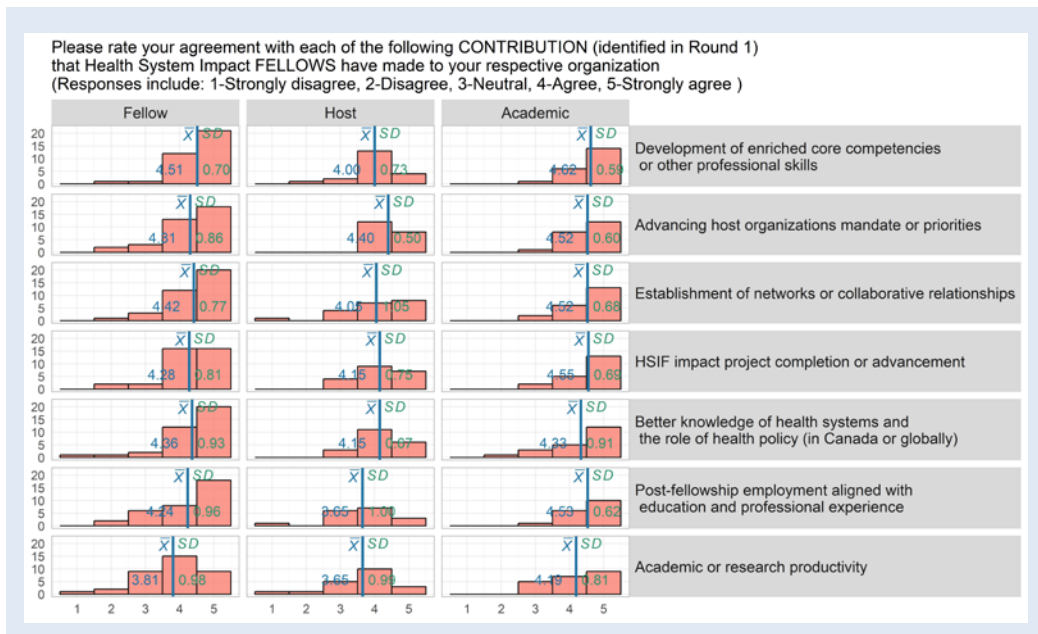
Please rate your agreement with each of the following CONTRIBUTION (identified in Round 1) that Health System Impact FELLOWS have made to your respective organization
(Responses include: 1-Strongly disagree, 2-Disagree, 3-Neutral, 4-Agree, 5-Strongly agree )

Fellow | Host | Academic

20 15 10 5 0
$\overline{X}$ SD 4.51 0.70
$\overline{X}$ SD 4.00 0.73
$\overline{X}$ SD 4.62 0.59
Development of enriched core competencies or other professional skills

20 15 10 5 0
$\overline{X}$ SD 4.31 0.86
$\overline{X}$ SD 4.40 0.50
$\overline{X}$ SD 4.52 0.60
Advancing host organizations mandate or priorities

20 15 10 5 0
$\overline{X}$ SD 4.42 0.77
$\overline{X}$ SD 4.05 1.05
$\overline{X}$ SD 4.52 0.68
Establishment of networks or collaborative relationships

20 15 10 5 0
$\overline{X}$ SD 4.28 0.81
$\overline{X}$ SD 4.15 0.75
$\overline{X}$ SD 4.55 0.69
HSIF impact project completion or advancement

20 15 10 5 0
$\overline{X}$ SD 4.36 0.93
$\overline{X}$ SD 4.15 0.67
$\overline{X}$ SD 4.23 0.91
Better knowledge of health systems and the role of health policy (in Canada or globally)

20 15 10 5 0
$\overline{X}$ SD 4.24 0.96
$\overline{X}$ SD 3.65 1.00
$\overline{X}$ SD 4.53 0.62
Post-fellowship employment aligned with education and professional experience

20 15 10 5 0
$\overline{X}$ SD 3.81 0.98
$\overline{X}$ SD 3.65 0.99
$\overline{X}$ SD 4.19 0.81
Academic or research productivity

1 2 3 4 5 1 2 3 4 5 1 2 3 4 5